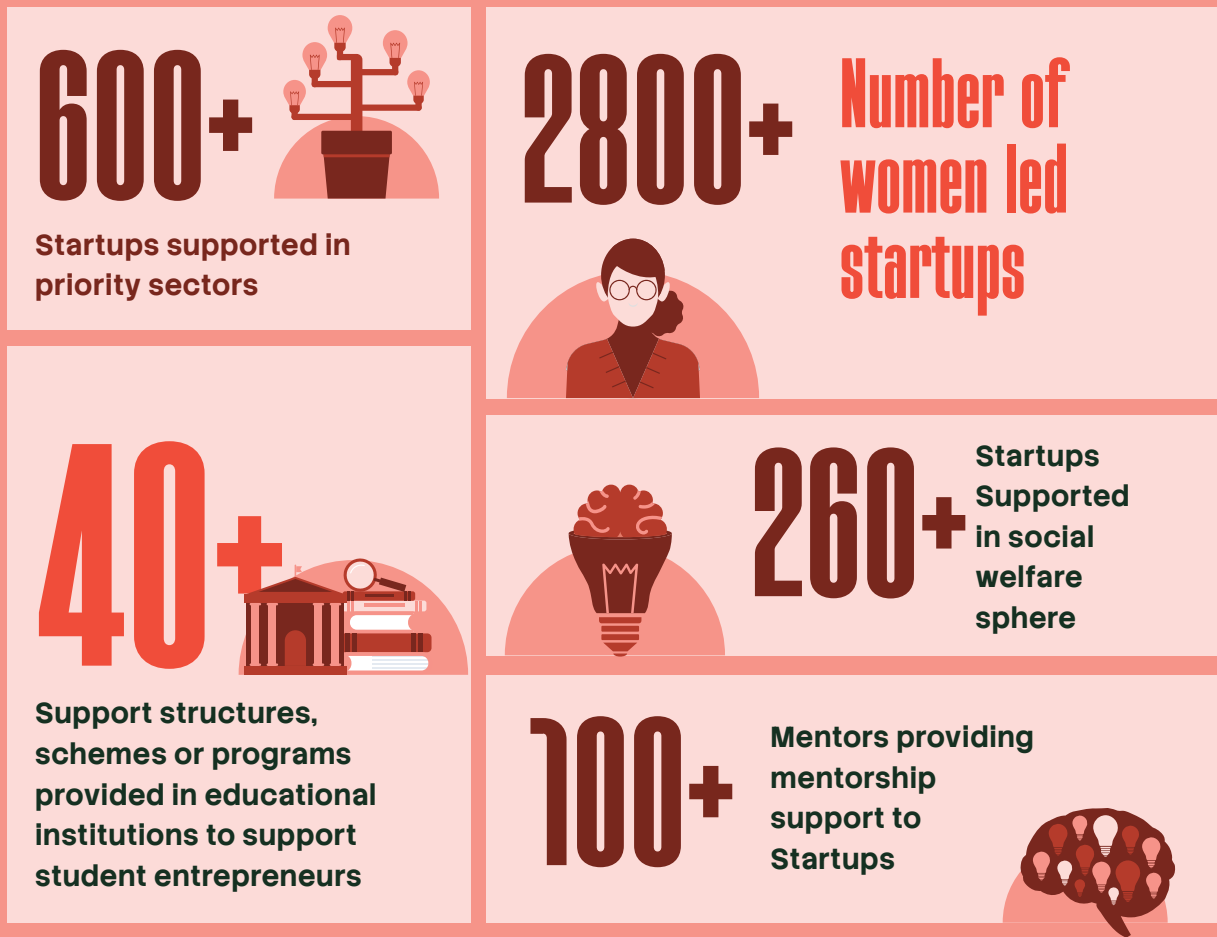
600+

Startups supported in priority sectors

2800+

Number of women led startups

40+

Support structures, schemes or programs provided in educational institutions to support student entrepreneurs

260+

Startups Supported in social welfare sphere

100+

Mentors providing mentorship support to Startups